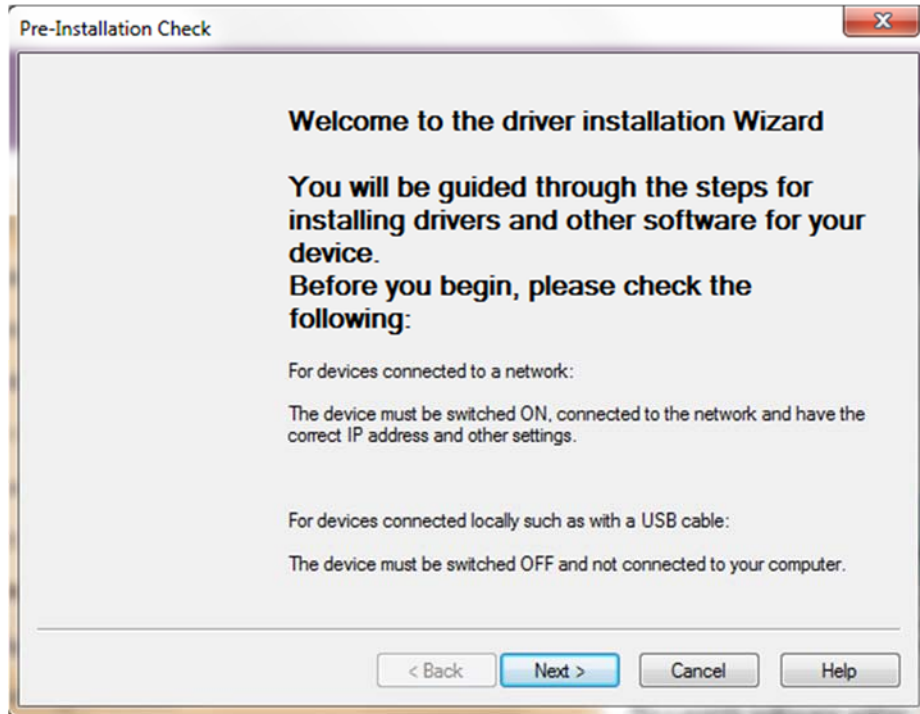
Pre-Installation Check

Welcome to the driver installation Wizard

You will be guided through the steps for installing drivers and other software for your device.
Before you begin, please check the following:

For devices connected to a network:

The device must be switched ON, connected to the network and have the correct IP address and other settings.

For devices connected locally such as with a USB cable:

The device must be switched OFF and not connected to your computer.

< Back Next > Cancel Help